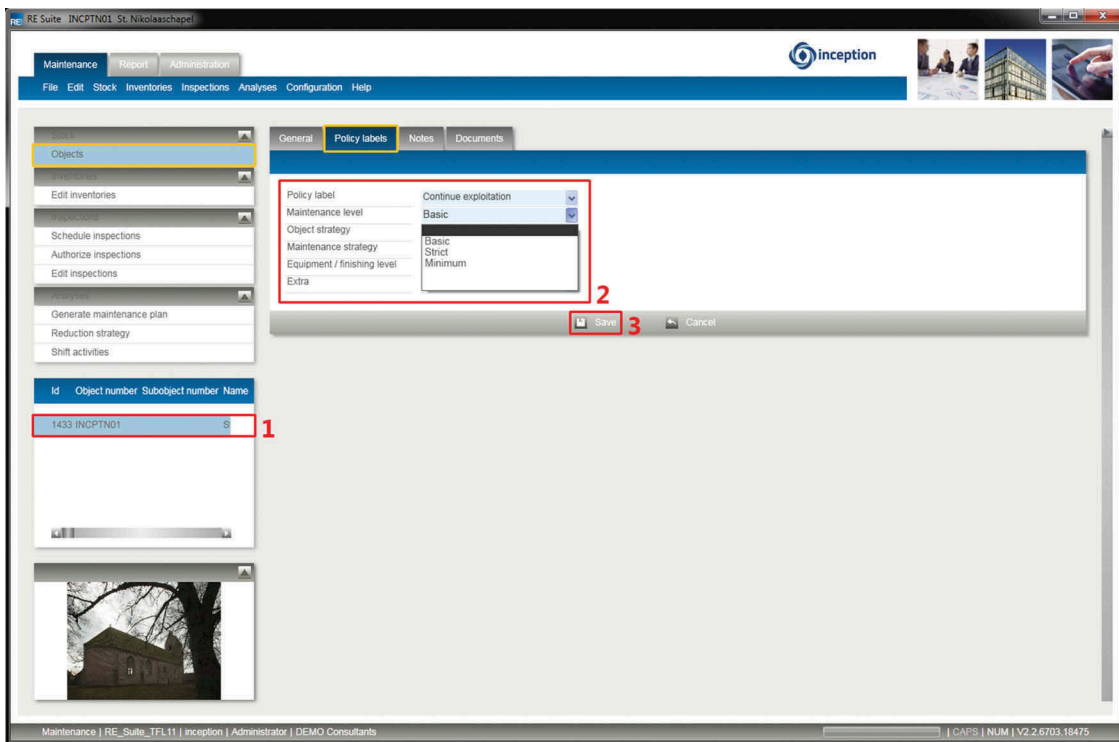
RE Suite INCPTN01 St. Nikolaaschapel

Maintenance Report Administration

File Edit Stock Inventories Inspections Analyses Configuration Help

inception

Stock
Objects
Inventories
Edit inventories
Inspections
Schedule inspections
Authorize inspections
Edit inspections
Analyses
Generate maintenance plan
Reduction strategy
Shift activities

| Id | Object number | Subobject number | Name |
|---|---|---|---|
| 1433 | INCPTN01 | | S |

1

General Policy labels Notes Documents

Policy label Continue exploitation
Maintenance level Basic
Object strategy
Maintenance strategy
Equipment / finishing level
Extra

Basic
Strict
Minimum

2

Save 3 Cancel

Maintenance | RE_Suite_TFL11 | inception | Administrator | DEMO Consultants

| CAPS | NUM | V2.2.6703.18475